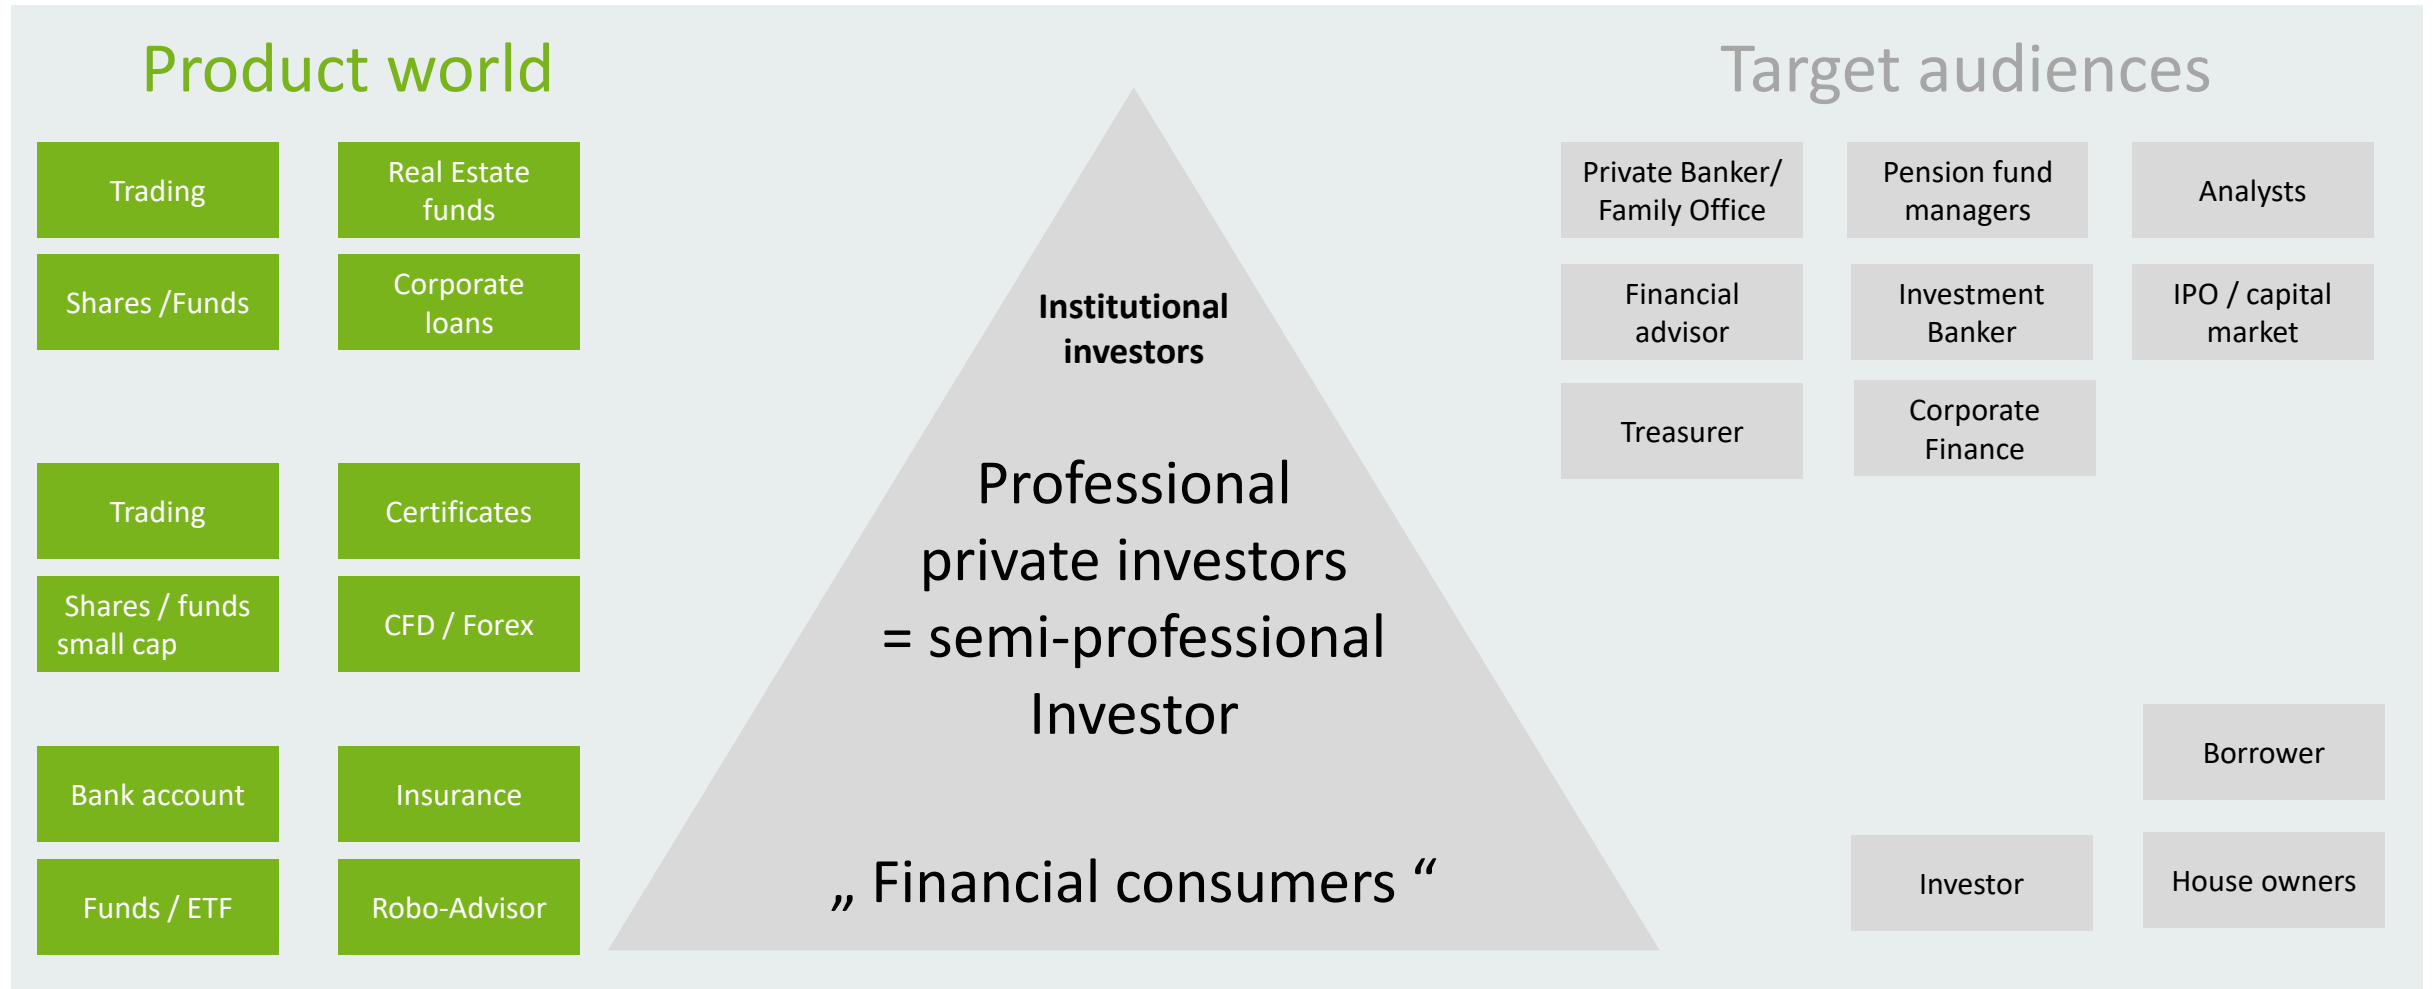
Product world

Trading

Real Estate funds

Shares /Funds

Corporate loans

Trading

Certificates

Shares / funds small cap

CFD / Forex

Bank account

Insurance

Funds / ETF

Robo-Advisor

Institutional investors

Professional private investors = semi-professional Investor

„ Financial consumers “

Target audiences

Private Banker/ Family Office

Pension fund managers

Analysts

Financial advisor

Investment Banker

IPO / capital market

Treasurer

Corporate Finance

Borrower

Investor

House owners